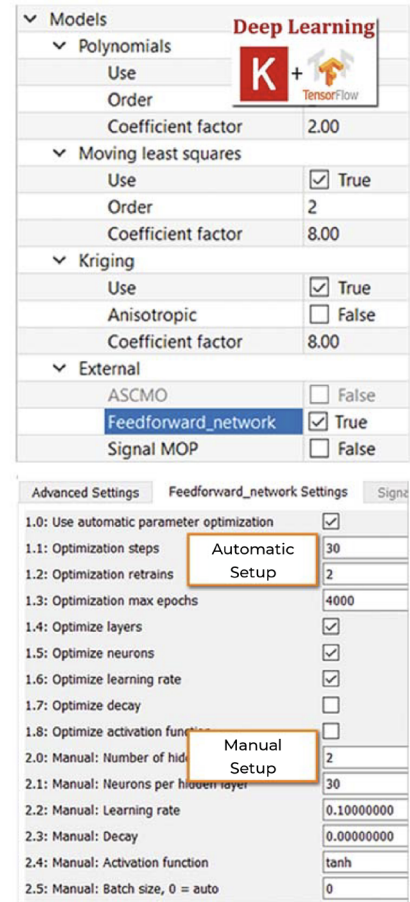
Models
Polynomials
Use
Order
Coefficient factor 2.00
Moving least squares
Use ☑ True
Order 2
Coefficient factor 8.00
Kriging
Use ☑ True
Anisotropic ☐ False
Coefficient factor 8.00
External
ASCMO ☐ False
Feedforward_network ☑ True
Signal MOP ☐ False

Deep Learning
K + TensorFlow

Advanced Settings | Feedforward_network Settings | Signa

| | |
|---|---|
| 1.0: Use automatic parameter optimization | ☑ |
| 1.1: Optimization steps | 30 |
| 1.2: Optimization retrains | 2 |
| 1.3: Optimization max epochs | 4000 |
| 1.4: Optimize layers | ☑ |
| 1.5: Optimize neurons | ☑ |
| 1.6: Optimize learning rate | ☑ |
| 1.7: Optimize decay | ☐ |
| 1.8: Optimize activation function | ☐ |
| 2.0: Manual: Number of hidden layers | 2 |
| 2.1: Manual: Neurons per hidden layer | 30 |
| 2.2: Manual: Learning rate | 0.10000000 |
| 2.3: Manual: Decay | 0.00000000 |
| 2.4: Manual: Activation function | tanh |
| 2.5: Manual: Batch size, 0 = auto | 0 |

Automatic Setup

Manual Setup